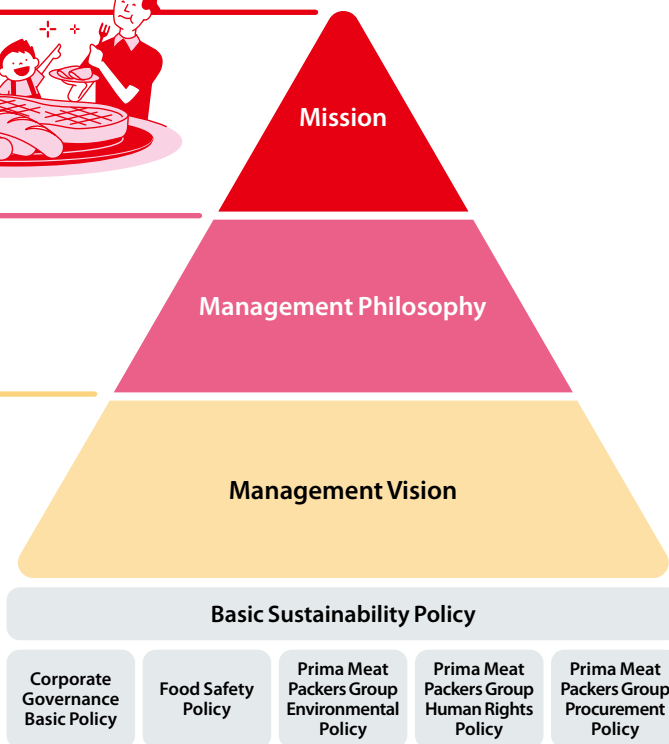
Mission

Management Philosophy

Management Vision

Basic Sustainability Policy

Corporate Governance Basic Policy

Food Safety Policy

Prima Meat Packers Group Environmental Policy

Prima Meat Packers Group Human Rights Policy

Prima Meat Packers Group Procurement Policy